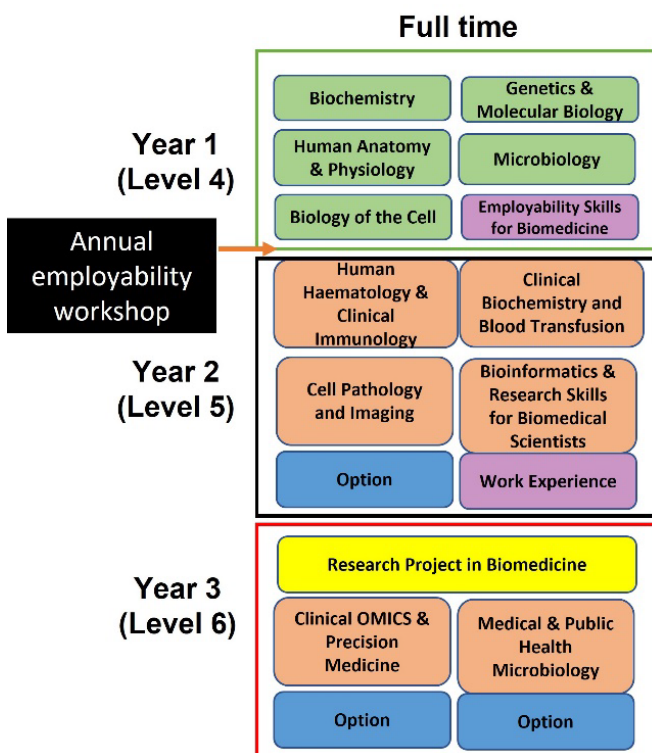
Full time

Year 1
(Level 4)

Biochemistry

Genetics & Molecular Biology

Human Anatomy & Physiology

Microbiology

Biology of the Cell

Employability Skills for Biomedicine

Annual employability workshop

Year 2
(Level 5)

Human Haematology & Clinical Immunology

Clinical Biochemistry and Blood Transfusion

Cell Pathology and Imaging

Bioinformatics & Research Skills for Biomedical Scientists

Option

Work Experience

Year 3
(Level 6)

Research Project in Biomedicine

Clinical OMICS & Precision Medicine

Medical & Public Health Microbiology

Option

Option